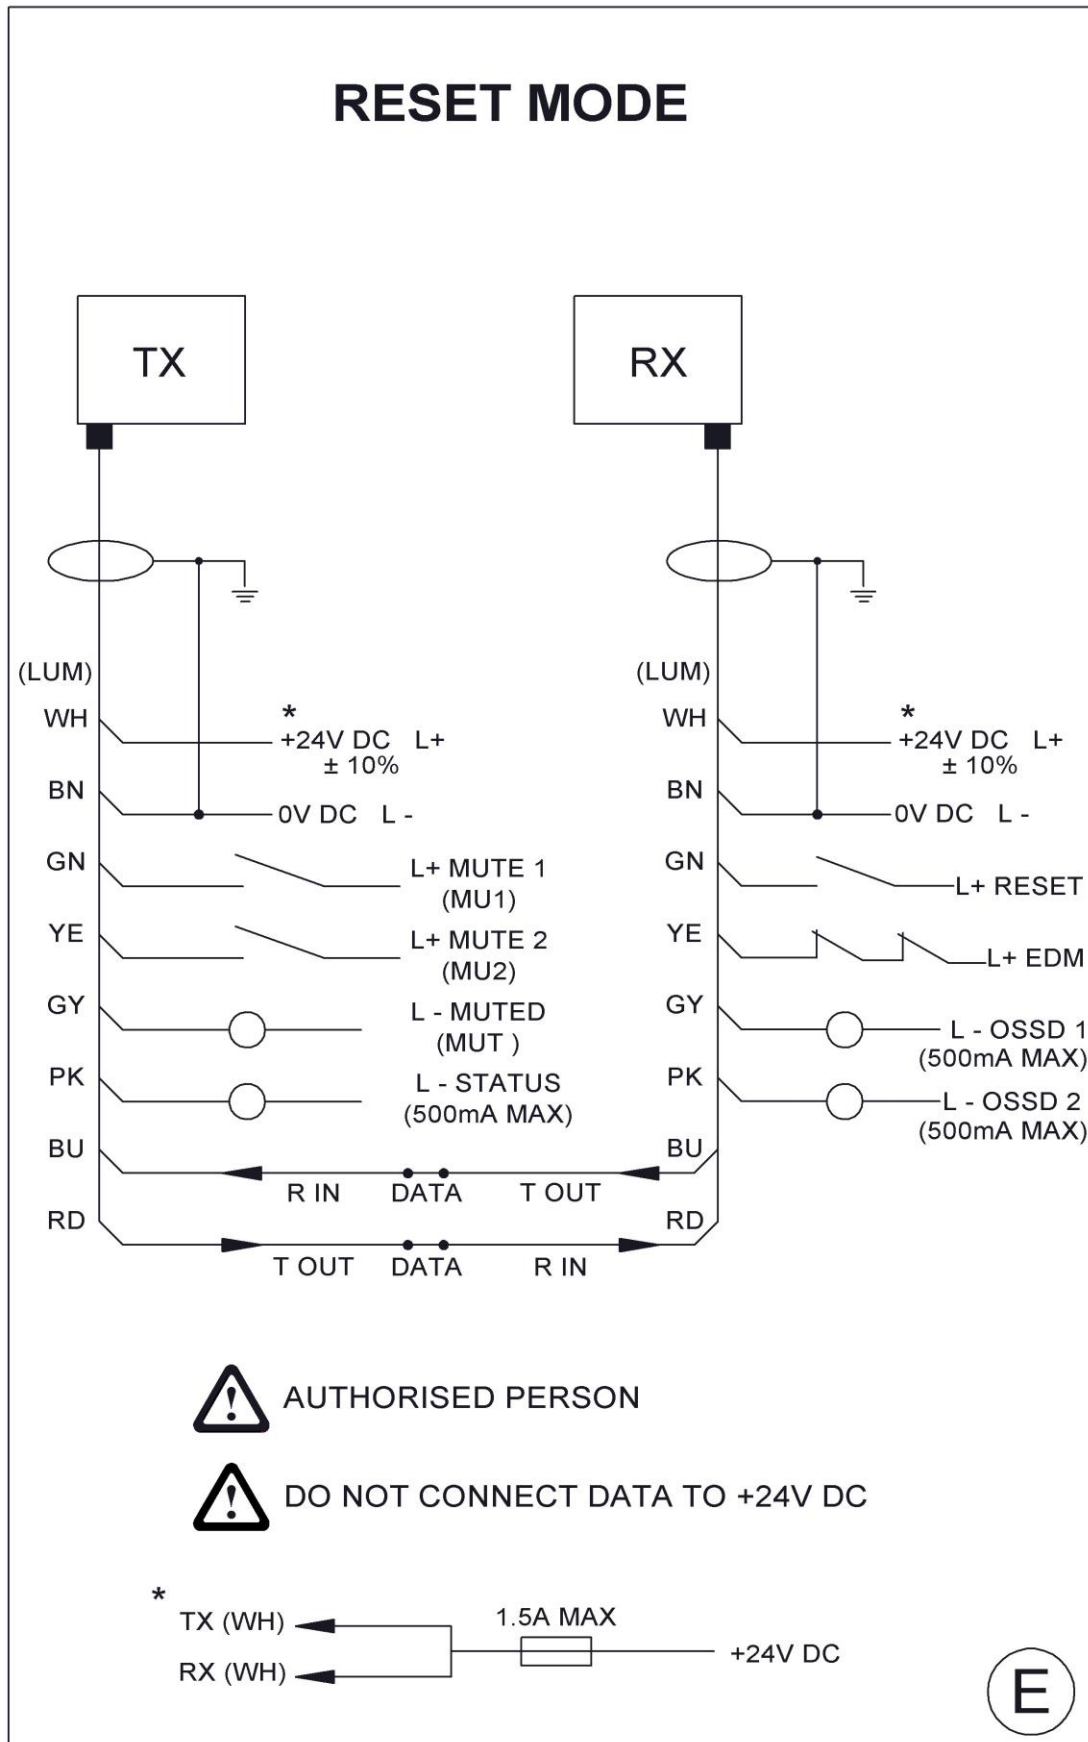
RESET MODE

TX

RX

(LUM)
WH
BN
GN
YE
GY
PK
BU
RD

*
+24V DC L+
± 10%
0V DC L -
L+ MUTE 1
(MU1)
L+ MUTE 2
(MU2)
L - MUTED
(MUT )
L - STATUS
(500mA MAX)

(LUM)
WH
BN
GN
YE
GY
PK
BU
RD

*
+24V DC L+
± 10%
0V DC L -
L+ RESET
L+ EDM
L - OSSD 1
(500mA MAX)
L - OSSD 2
(500mA MAX)

R IN DATA T OUT
T OUT DATA R IN

AUTHORISED PERSON

DO NOT CONNECT DATA TO +24V DC

*
TX (WH)
RX (WH)
1.5A MAX
+24V DC

E